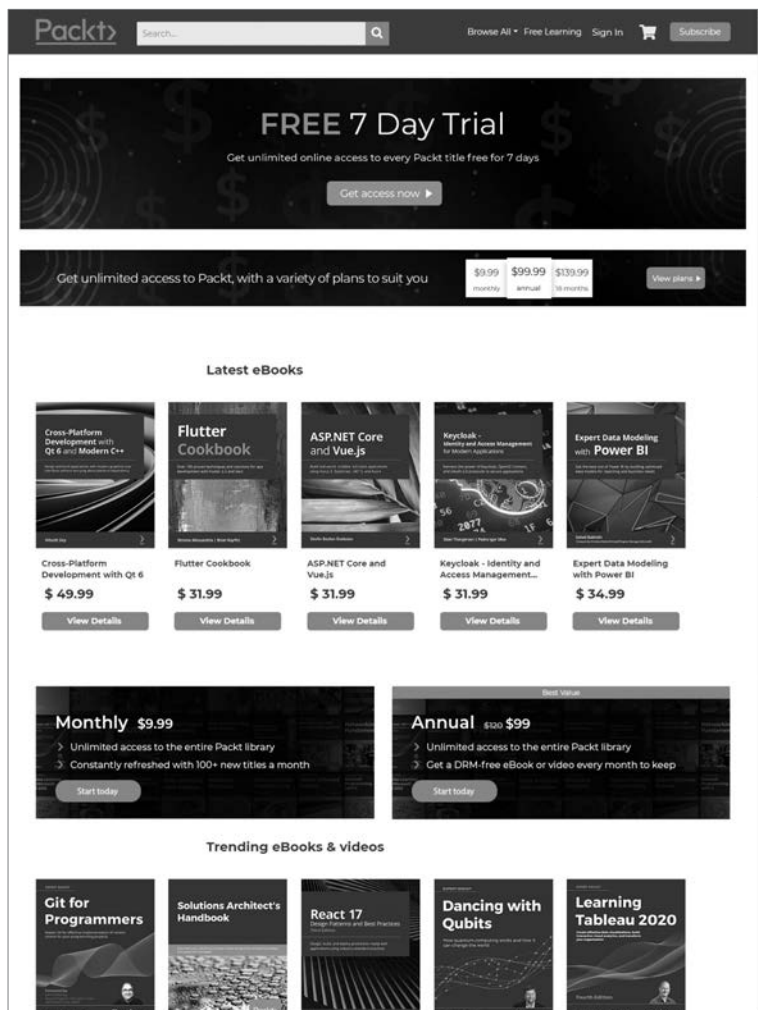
Packt>

Search...

Browse All ▾ Free Learning Sign In Subscribe

FREE 7 Day Trial

Get unlimited online access to every Packt title free for 7 days

Get access now ▶

Get unlimited access to Packt, with a variety of plans to suit you

$9.99 monthly

$99.99 annual

$139.99 18 months

View plans ▶

Latest eBooks

Cross-Platform Development with Qt 6 and Modern C++

Flutter Cookbook

ASP.NET Core and Vue.js

Keycloak - Identity and Access Management for Modern Applications

Expert Data Modeling with Power BI

Cross-Platform Development with Qt 6
$ 49.99
View Details

Flutter Cookbook
$ 31.99
View Details

ASP.NET Core and Vue.js
$ 31.99
View Details

Keycloak - Identity and Access Management...
$ 31.99
View Details

Expert Data Modeling with Power BI
$ 34.99
View Details

Monthly $9.99
Unlimited access to the entire Packt library
Constantly refreshed with 100+ new titles a month
Start today

Best Value
Annual $120 $99
Unlimited access to the entire Packt library
Get a DRM-free eBook or video every month to keep
Start today

Trending eBooks & videos

Git for Programmers

Solutions Architect's Handbook

React 17 Design Patterns and Best Practices

Dancing with Qubits

Learning Tableau 2020